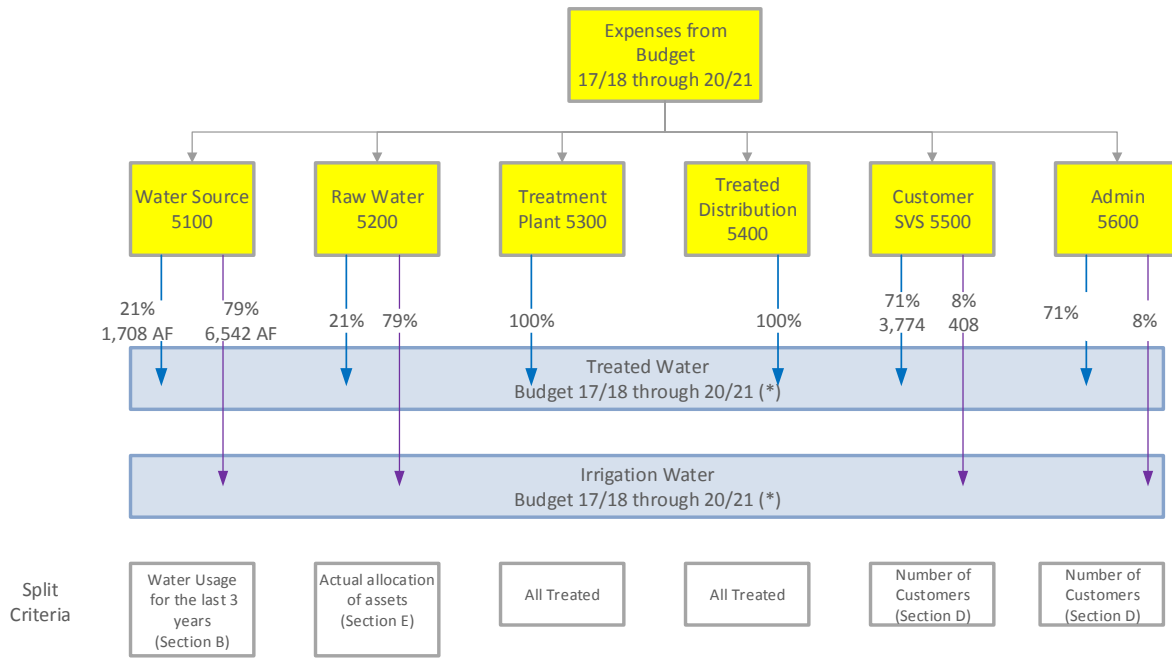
Expenses from Budget 17/18 through 20/21

Water Source 5100

Raw Water 5200

Treatment Plant 5300

Treated Distribution 5400

Customer SVS 5500

Admin 5600

21%
1,708 AF

79%
6,542 AF

21%

79%

100%

100%

71%
3,774

8%
408

71%

8%

Treated Water
Budget 17/18 through 20/21 (*)

Irrigation Water
Budget 17/18 through 20/21 (*)

Split Criteria

Water Usage for the last 3 years (Section B)

Actual allocation of assets (Section E)

All Treated

All Treated

Number of Customers (Section D)

Number of Customers (Section D)